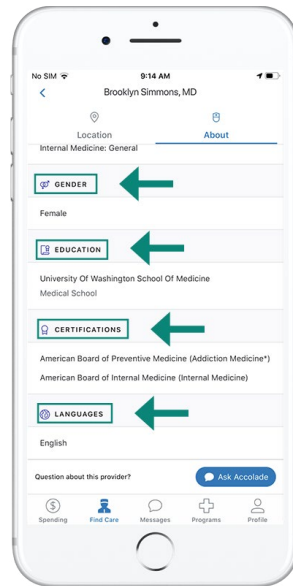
No SIM
9:14 AM
Brooklyn Simmons, MD
Location
About
Internal Medicine: General

GENDER
Female

EDUCATION
University Of Washington School Of Medicine
Medical School

CERTIFICATIONS
American Board of Preventive Medicine (Addiction Medicine*)
American Board of Internal Medicine (Internal Medicine)

LANGUAGES
English

Question about this provider?
Ask Accolade

Spending
Find Care
Messages
Programs
Profile